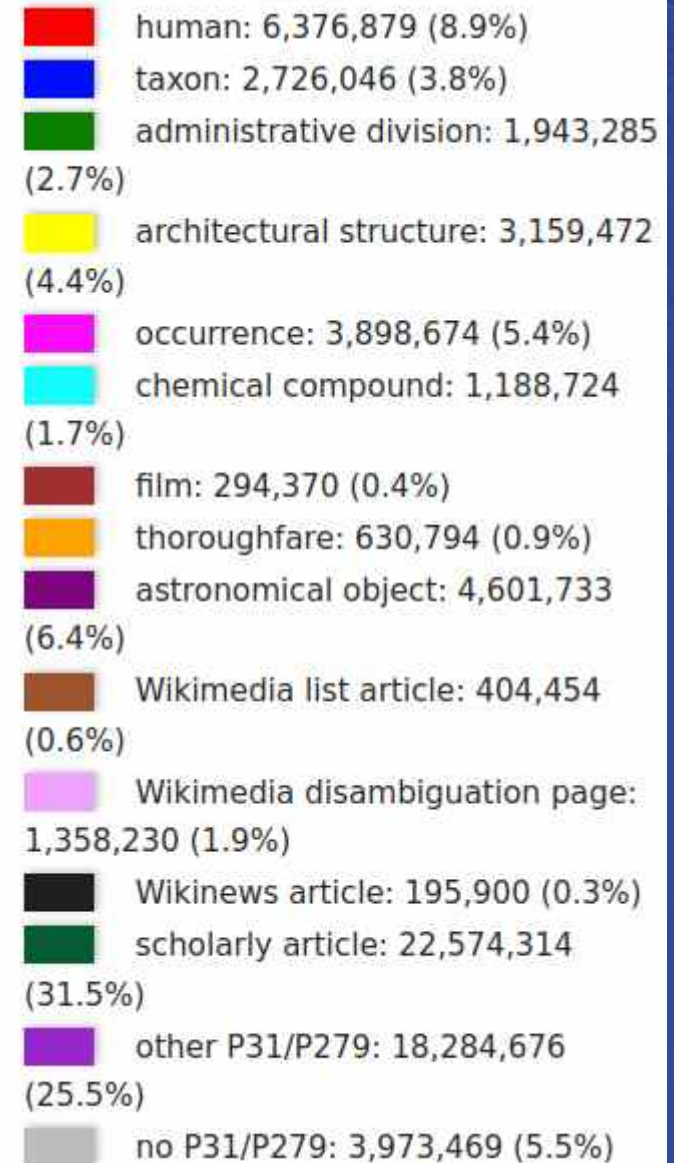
human: 6,376,879 (8.9%)
taxon: 2,726,046 (3.8%)
administrative division: 1,943,285 (2.7%)
architectural structure: 3,159,472 (4.4%)
occurrence: 3,898,674 (5.4%)
chemical compound: 1,188,724 (1.7%)
film: 294,370 (0.4%)
thoroughfare: 630,794 (0.9%)
astronomical object: 4,601,733 (6.4%)
Wikimedia list article: 404,454 (0.6%)
Wikimedia disambiguation page: 1,358,230 (1.9%)
Wikinews article: 195,900 (0.3%)
scholarly article: 22,574,314 (31.5%)
other P31/P279: 18,284,676 (25.5%)
no P31/P279: 3,973,469 (5.5%)